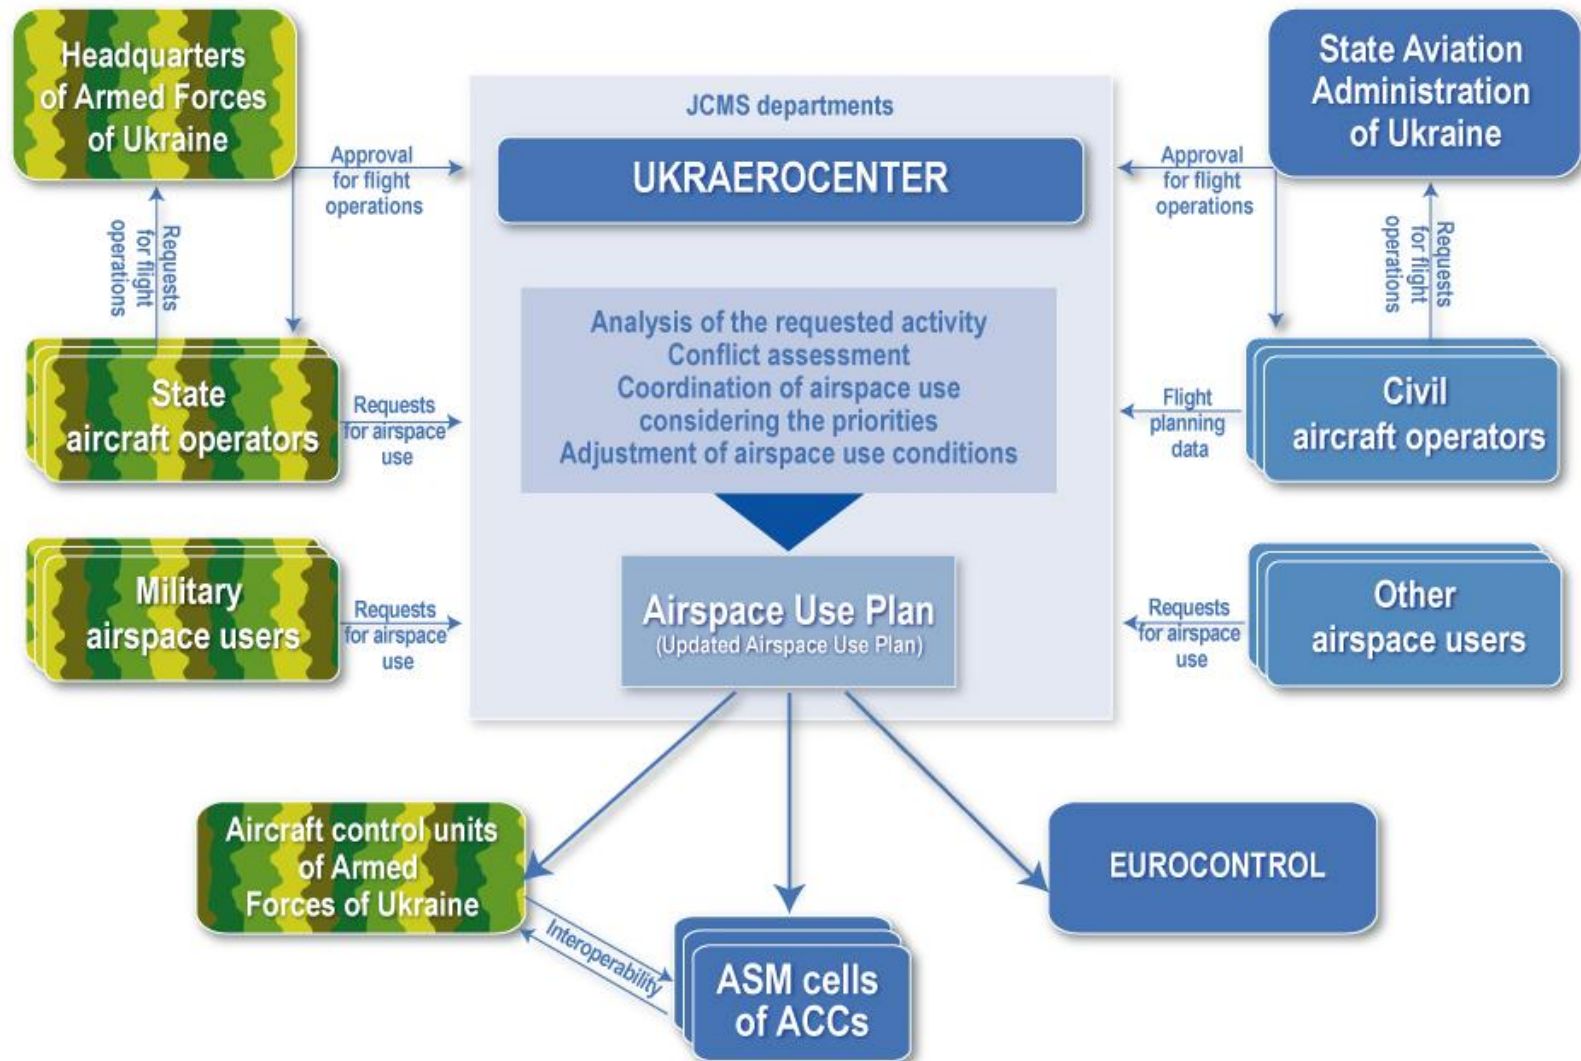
Headquarters of Armed Forces of Ukraine

Approval for flight operations

Requests for flight operations

JCMS departments

UKRAEROCENTER

State Aviation Administration of Ukraine

Approval for flight operations

Requests for flight operations

State aircraft operators

Requests for airspace use

Analysis of the requested activity
Conflict assessment
Coordination of airspace use considering the priorities
Adjustment of airspace use conditions

Flight planning data

Civil aircraft operators

Military airspace users

Requests for airspace use

Airspace Use Plan
(Updated Airspace Use Plan)

Requests for airspace use

Other airspace users

Aircraft control units of Armed Forces of Ukraine

Interoperability

ASM cells of ACCs

EUROCONTROL